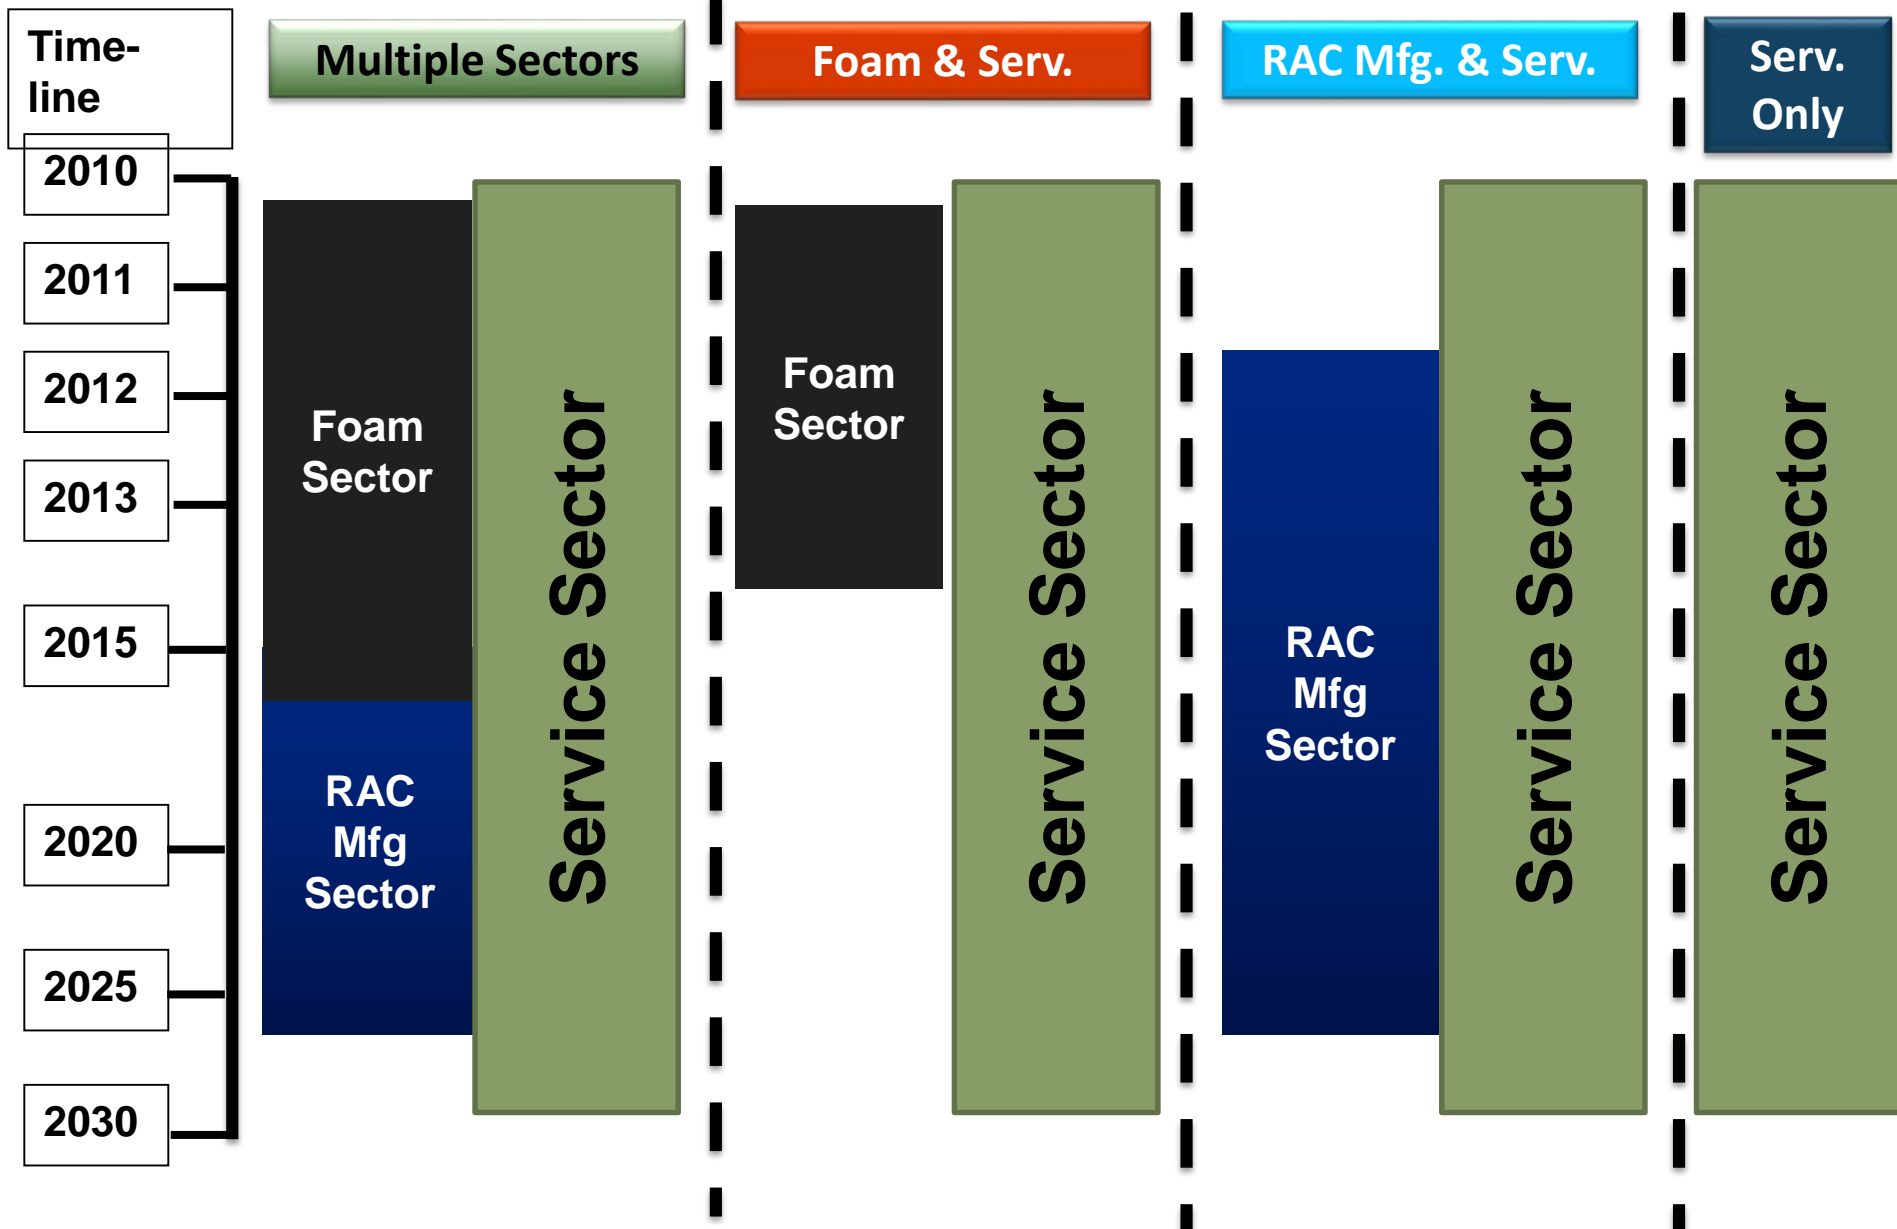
Time-line

2010
2011
2012
2013
2015
2020
2025
2030

Multiple Sectors

Foam Sector

RAC Mfg Sector

Service Sector

Foam & Serv.

Foam Sector

Service Sector

RAC Mfg. & Serv.

RAC Mfg Sector

Service Sector

Serv. Only

Service Sector